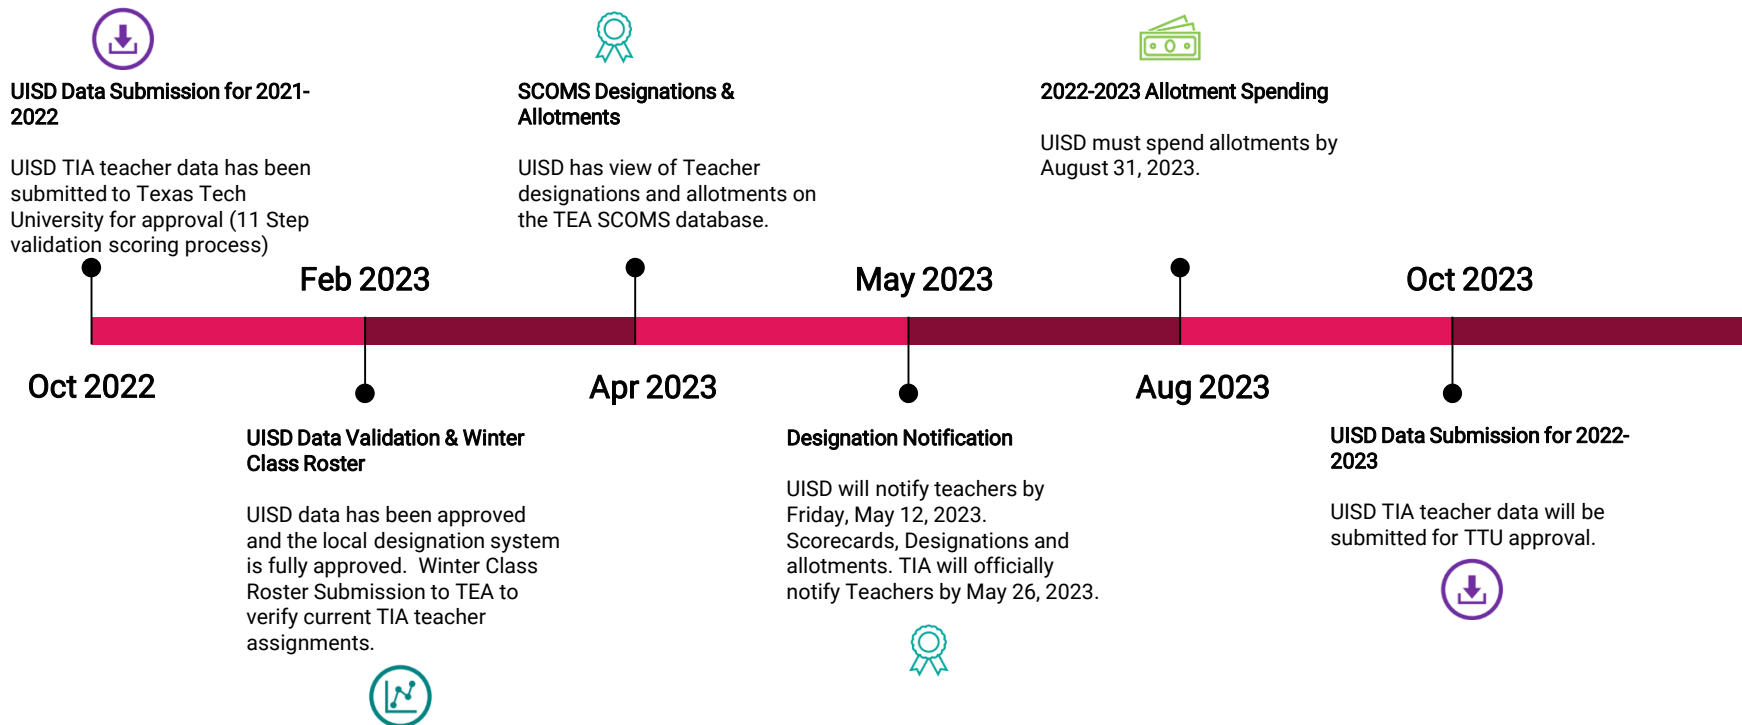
UISD Data Submission for 2021-2022

UISD TIA teacher data has been submitted to Texas Tech University for approval (11 Step validation scoring process)

SCOMS Designations & Allotments

UISD has view of Teacher designations and allotments on the TEA SCOMS database.

2022-2023 Allotment Spending

UISD must spend allotments by August 31, 2023.

Feb 2023

May 2023

Oct 2023

Oct 2022

Apr 2023

Aug 2023

UISD Data Validation & Winter Class Roster

UISD data has been approved and the local designation system is fully approved. Winter Class Roster Submission to TEA to verify current TIA teacher assignments.

Designation Notification

UISD will notify teachers by Friday, May 12, 2023. Scorecards, Designations and allotments. TIA will officially notify Teachers by May 26, 2023.

UISD Data Submission for 2022-2023

UISD TIA teacher data will be submitted for TTU approval.